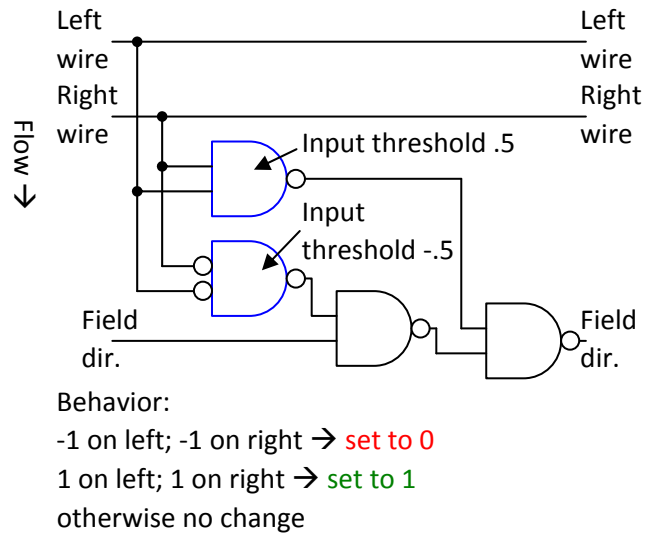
Flow →

Left wire

Right wire

Left wire

Right wire

Input threshold .5

Input threshold -.5

Field dir.

Field dir.

Behavior:
-1 on left; -1 on right → set to 0
1 on left; 1 on right → set to 1
otherwise no change